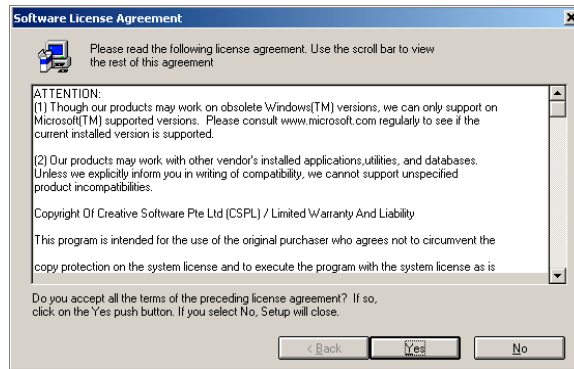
Software License Agreement

Please read the following license agreement. Use the scroll bar to view the rest of this agreement

ATTENTION:
(1) Though our products may work on obsolete Windows(TM) versions, we can only support on Microsoft(TM) supported versions. Please consult www.microsoft.com regularly to see if the current installed version is supported.

(2) Our products may work with other vendor's installed applications,utilities, and databases. Unless we explicitly inform you in writing of compatibility, we cannot support unspecified product incompatibilities.

Copyright Of Creative Software Pte Ltd (CSPL) / Limited Warranty And Liability

This program is intended for the use of the original purchaser who agrees not to circumvent the

copy protection on the system license and to execute the program with the system license as is

Do you accept all the terms of the preceding license agreement? If so, click on the Yes push button. If you select No, Setup will close.

< Back Yes No